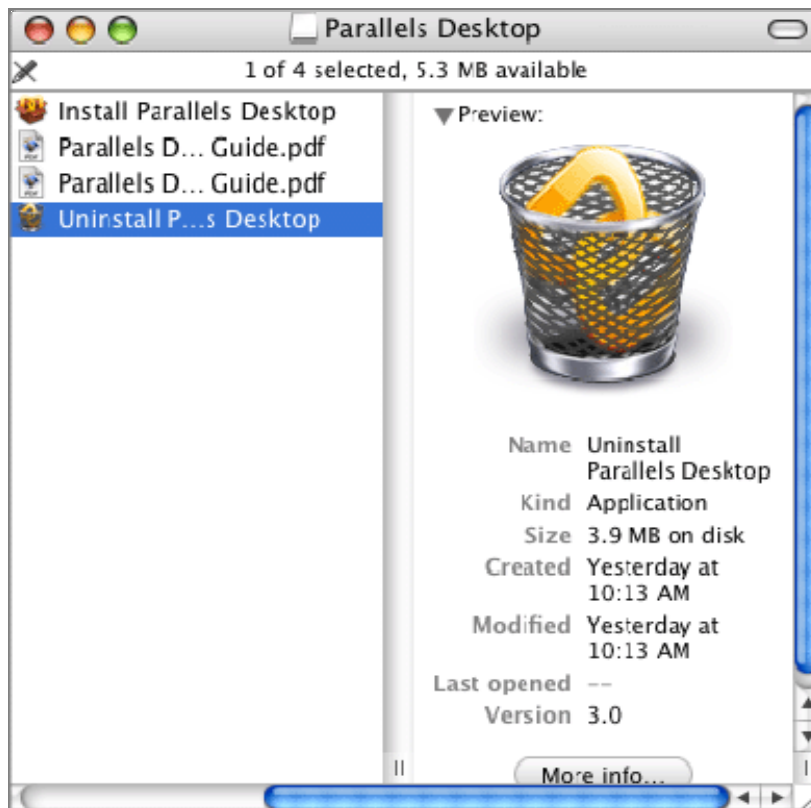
Parallels Desktop

1 of 4 selected, 5.3 MB available

Install Parallels Desktop
Parallels D… Guide.pdf
Parallels D… Guide.pdf
Uninstall P…s Desktop

Preview:

| | |
|---|---|
| Name | Uninstall Parallels Desktop |
| Kind | Application |
| Size | 3.9 MB on disk |
| Created | Yesterday at 10:13 AM |
| Modified | Yesterday at 10:13 AM |
| Last opened | -- |
| Version | 3.0 |

More info...